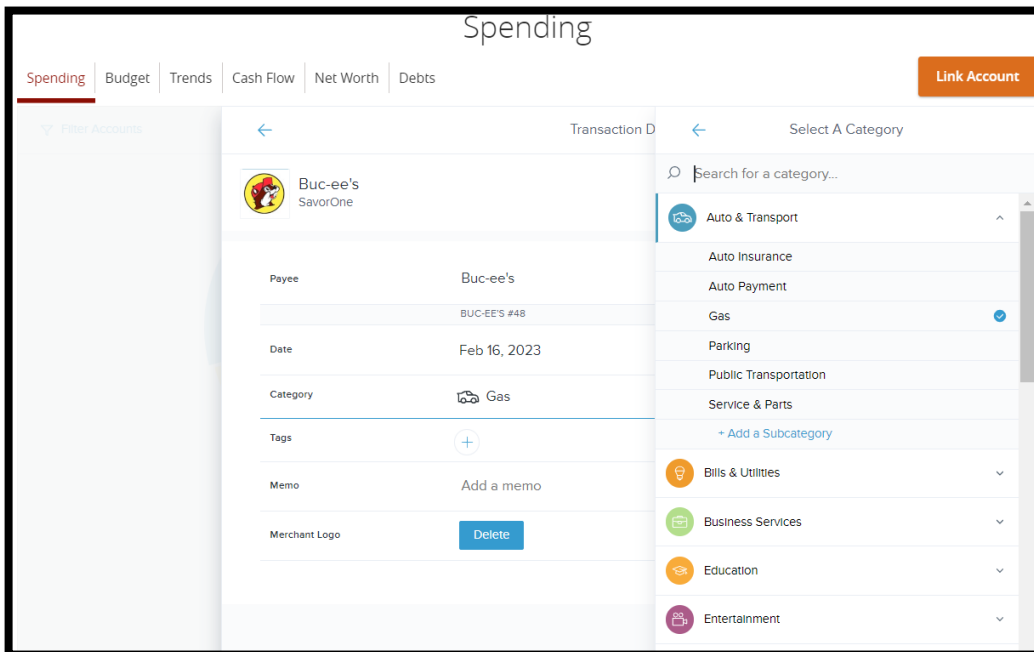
Spending

Spending | Budget | Trends | Cash Flow | Net Worth | Debts

Link Account

Filter Accounts

Transaction D

Buc-ee's
SavorOne

| Payee | Buc-ee's |
|---|---|
| | BUC-EE'S #48 |
| Date | Feb 16, 2023 |
| Category | Gas |
| Tags | + |
| Memo | Add a memo |
| Merchant Logo | Delete |

Select A Category

Search for a category...

Auto & Transport
Auto Insurance
Auto Payment
Gas
Parking
Public Transportation
Service & Parts
+ Add a Subcategory
Bills & Utilities
Business Services
Education
Entertainment